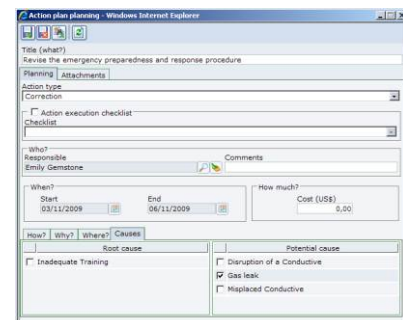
Action plan planning - Windows Internet Explorer

Title (what?)
Revise the emergency preparedness and response procedure

Planning | Attachments

Action type
Correction

Action execution checklist
Checklist

Who?
Responsible
Emily Gemstone

Comments

When?
Start
03/11/2009

End
06/11/2009

How much?
Cost (US$)
0,00

How? | Why? | Where? | Causes

| Root cause | Potential cause |
|---|---|
| Inadequate Training | Disruption of a Conductive |
| | Gas leak |
| | Misplaced Conductive |